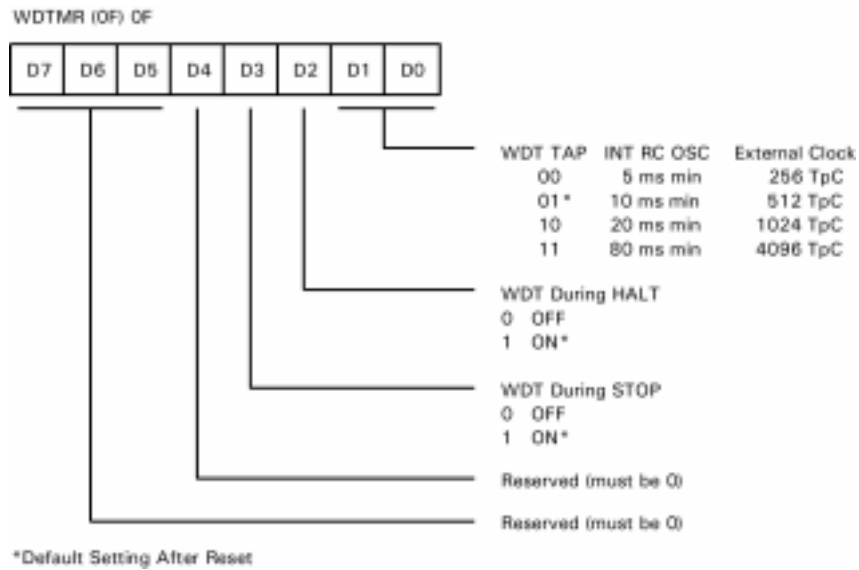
WDTMR (OF) OF

| D7 | D6 | D5 | D4 | D3 | D2 | D1 | D0 |
|---|---|---|---|---|---|---|---|

| WDT TAP | INT RC OSC | External Clock |
|---|---|---|
| 00 | 5 ms min | 256 TpC |
| 01* | 10 ms min | 512 TpC |
| 10 | 20 ms min | 1024 TpC |
| 11 | 80 ms min | 4096 TpC |

WDT During HALT
0 OFF
1 ON*

WDT During STOP
0 OFF
1 ON*

Reserved (must be 0)

Reserved (must be 0)

*Default Setting After Reset